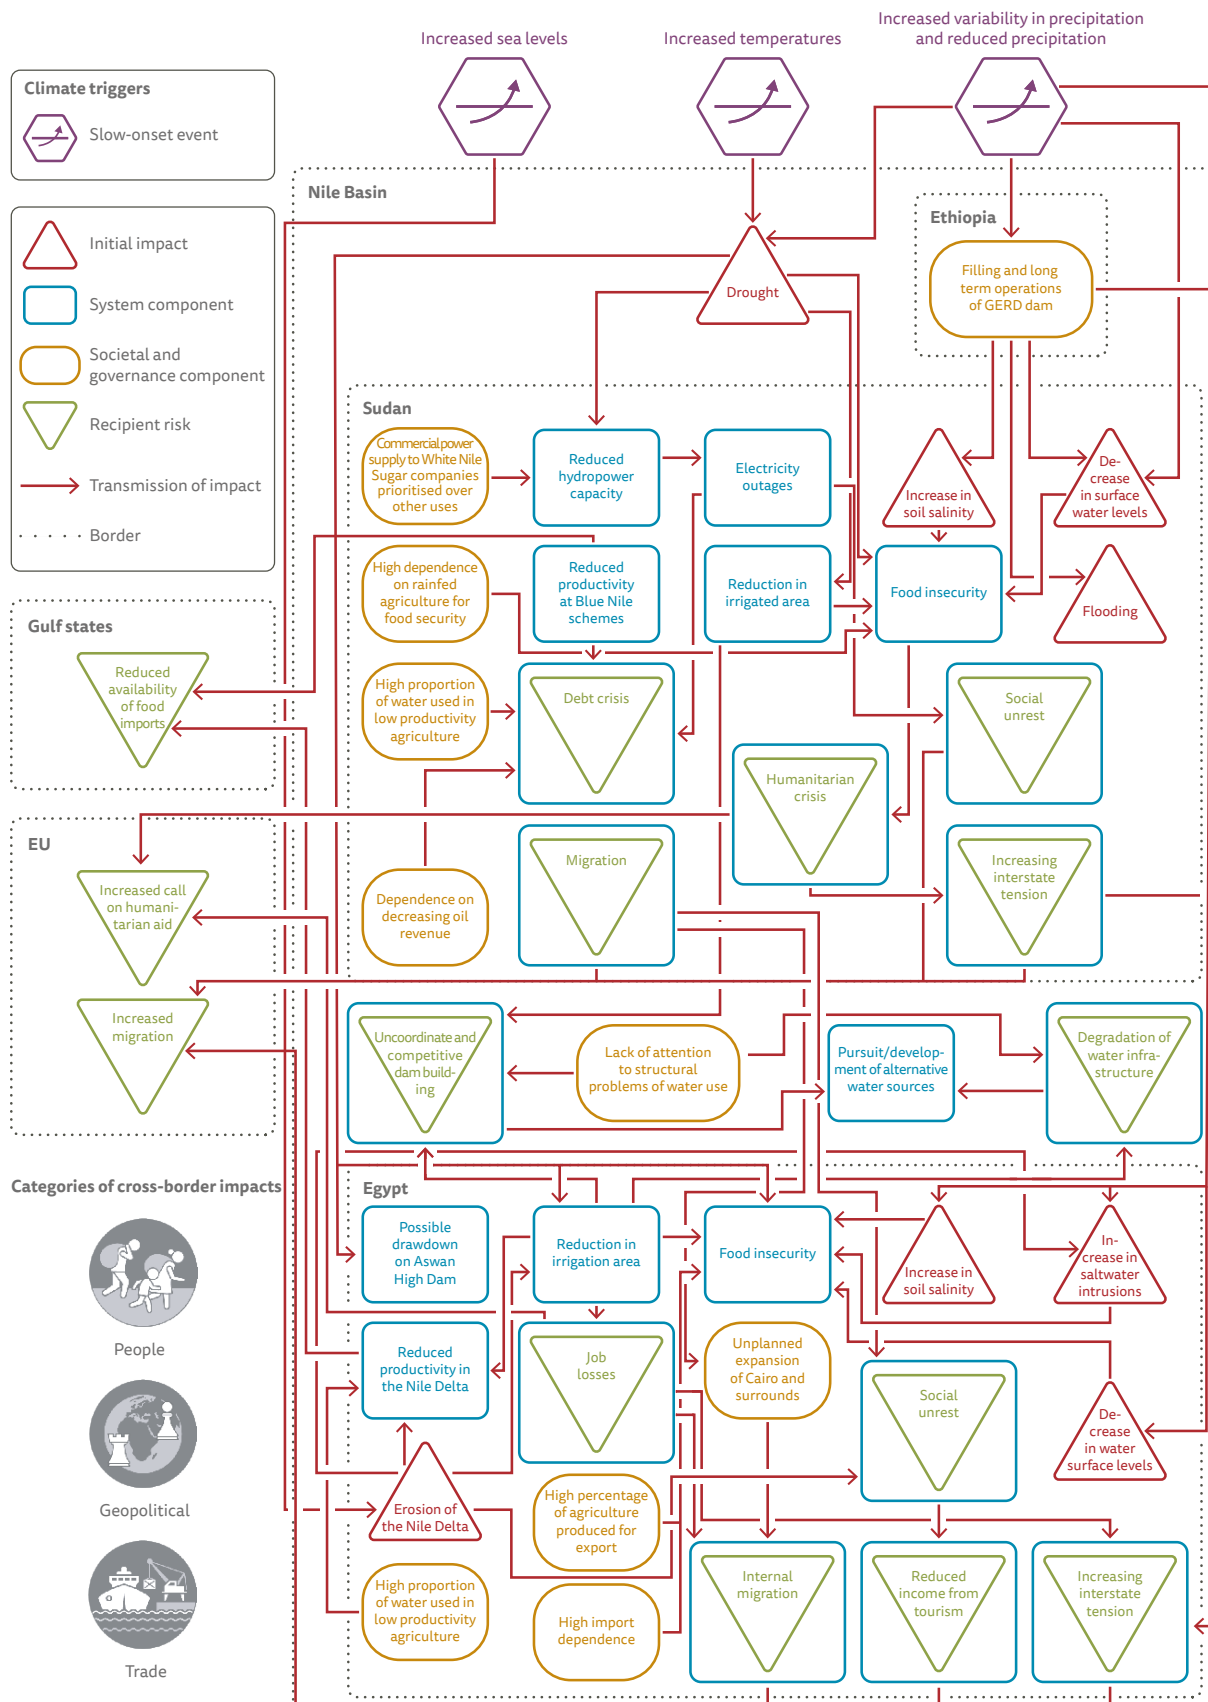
Increased sea levels

Increased temperatures

Increased variability in precipitation and reduced precipitation

Climate triggers

Slow-onset event

Initial impact

System component

Societal and governance component

Recipient risk

Transmission of impact

Border

Nile Basin

Ethiopia

Drought

Filling and long term operations of GERD dam

Sudan

Commercial power supply to White Nile Sugar companies prioritised over other uses

Reduced hydropower capacity

Electricity outages

Increase in soil salinity

Decrease in surface water levels

High dependence on rainfed agriculture for food security

Reduced productivity at Blue Nile schemes

Reduction in irrigated area

Food insecurity

Flooding

Gulf states

Reduced availability of food imports

High proportion of water used in low productivity agriculture

Debt crisis

Social unrest

Humanitarian crisis

EU

Increased call on humanitarian aid

Dependence on decreasing oil revenue

Migration

Increasing interstate tension

Increased migration

Uncoordinate and competitive dam building

Lack of attention to structural problems of water use

Pursuit/development of alternative water sources

Degradation of water infrastructure

Categories of cross-border impacts

Egypt

People

Possible drawdown on Aswan High Dam

Reduction in irrigation area

Food insecurity

Increase in soil salinity

Increase in saltwater intrusions

Reduced productivity in the Nile Delta

Job losses

Unplanned expansion of Cairo and surrounds

Social unrest

Decrease in water surface levels

Geopolitical

Erosion of the Nile Delta

High percentage of agriculture produced for export

Internal migration

Reduced income from tourism

Increasing interstate tension

High proportion of water used in low productivity agriculture

High import dependence

Trade